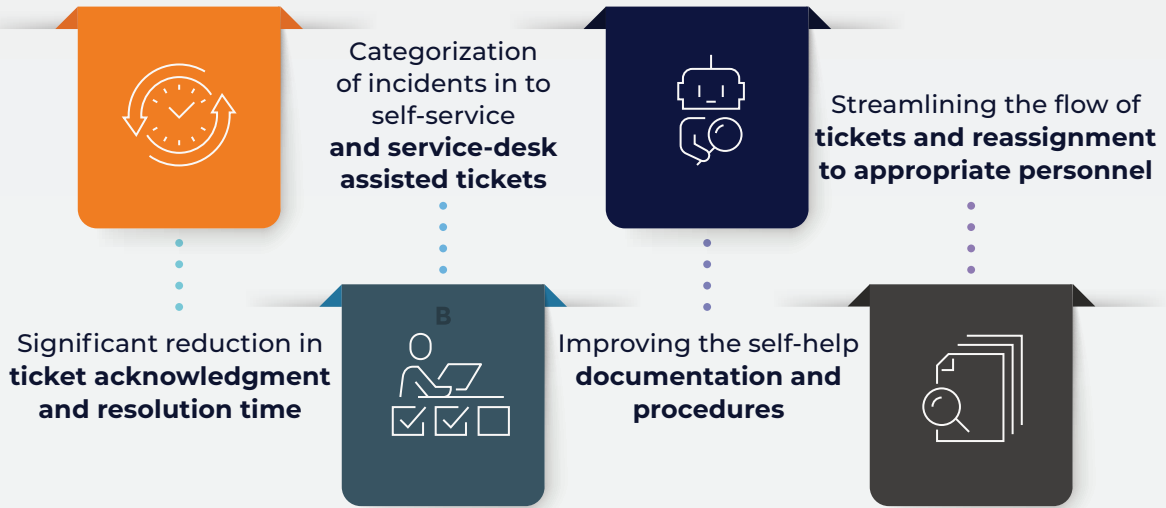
Categorization of incidents in to self-service **and service-desk assisted tickets**

Streamlining the flow of **tickets and reassignment to appropriate personnel**

Significant reduction in **ticket acknowledgment and resolution time**

B

Improving the self-help **documentation and procedures**